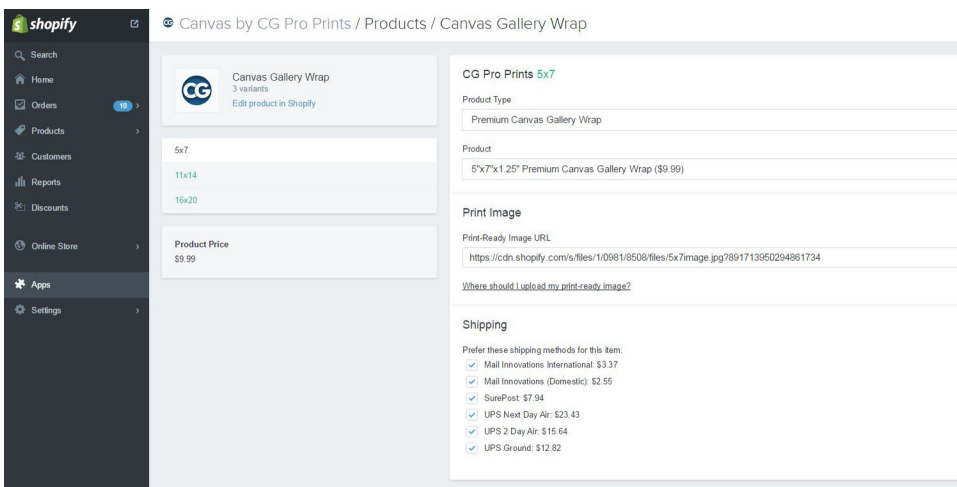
shopify

Search
Home
Orders 10
Products
Customers
Reports
Discounts
Online Store
Apps
Settings

Canvas by CG Pro Prints / Products / Canvas Gallery Wrap

Canvas Gallery Wrap
3 variants
Edit product in Shopify

5x7
11x14
16x20

Product Price
$9.99

CG Pro Prints 5x7

Product Type
Premium Canvas Gallery Wrap

Product
5"x7"x1.25" Premium Canvas Gallery Wrap ($9.99)

Print Image

Print-Ready Image URL
https://cdn.shopify.com/s/files/1/0981/8508/files/5x7image.jpg?891713950294861734

Where should I upload my print-ready image?

Shipping

Prefer these shipping methods for this item:
Mail Innovations International: $3.37
Mail Innovations (Domestic): $2.55
SurePost: $7.94
UPS Next Day Air: $23.43
UPS 2 Day Air: $15.64
UPS Ground: $12.82